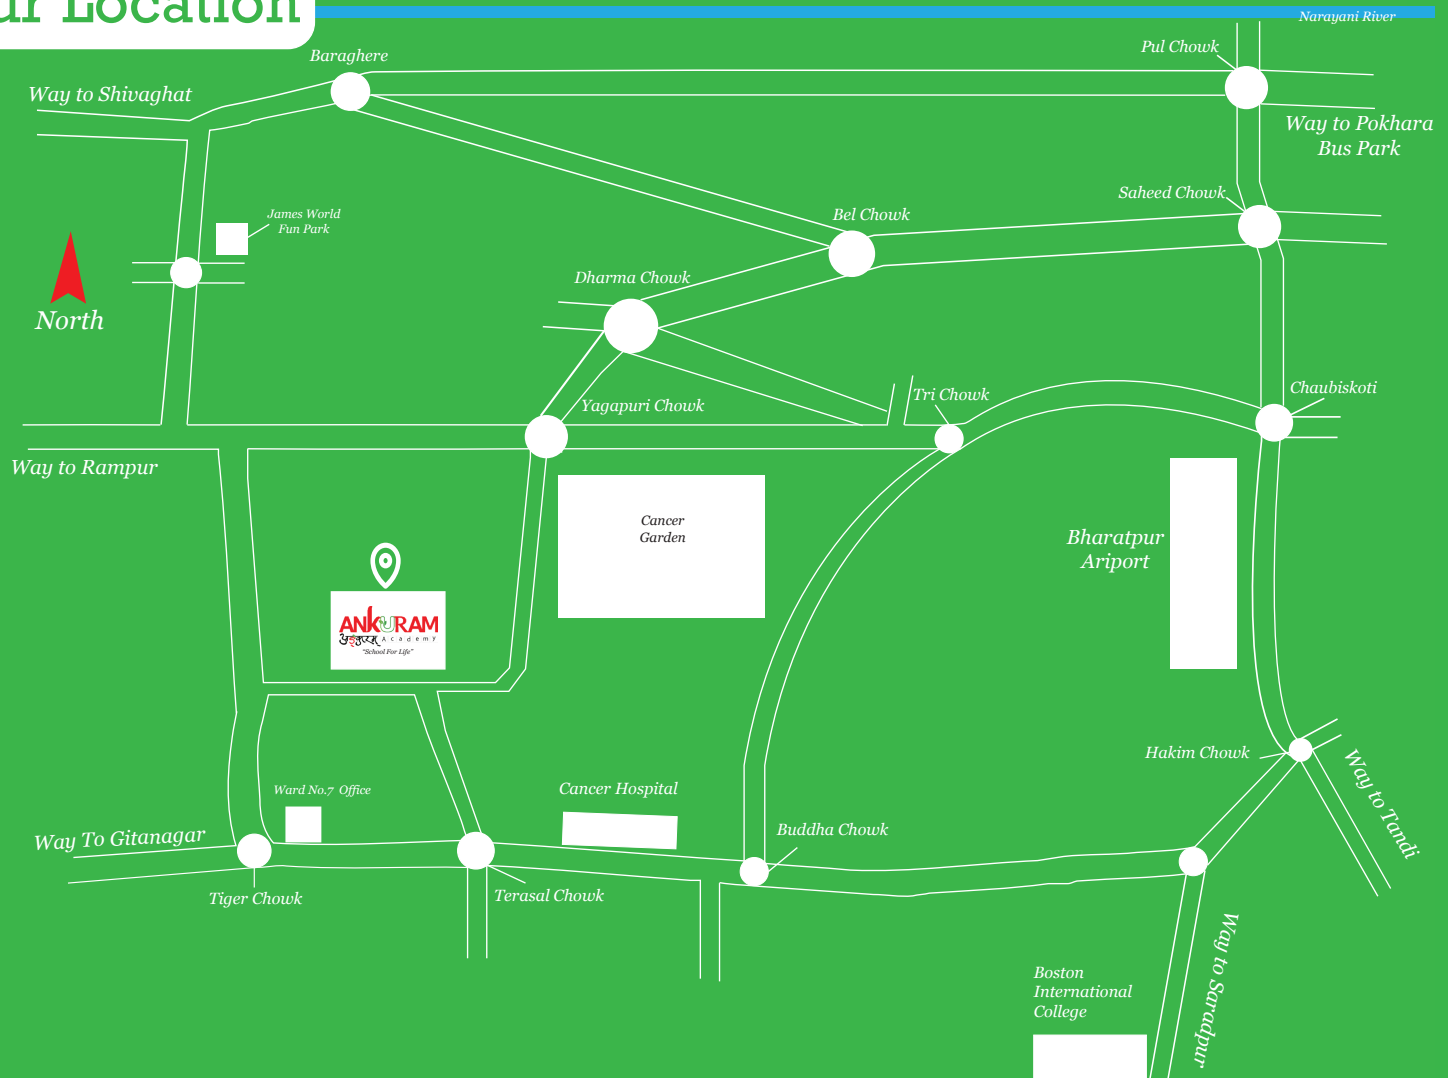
ur Location

Narayani River

Baraghere

Pul Chowk

Way to Shivaghat

Way to Pokhara Bus Park

Saheed Chowk

James World Fun Park

Bel Chowk

North

Dharma Chowk

Chaubiskoti

Tri Chowk

Yagapuri Chowk

Way to Rampur

Cancer Garden

Bharatpur Ariport

ANKURAM
अंकुरम् Academy
"School For Life"

Hakim Chowk

Way to Tandi

Ward No.7 Office

Cancer Hospital

Way To Gitanagar

Buddha Chowk

Tiger Chowk

Terasal Chowk

Boston International College

Way to Saradpur